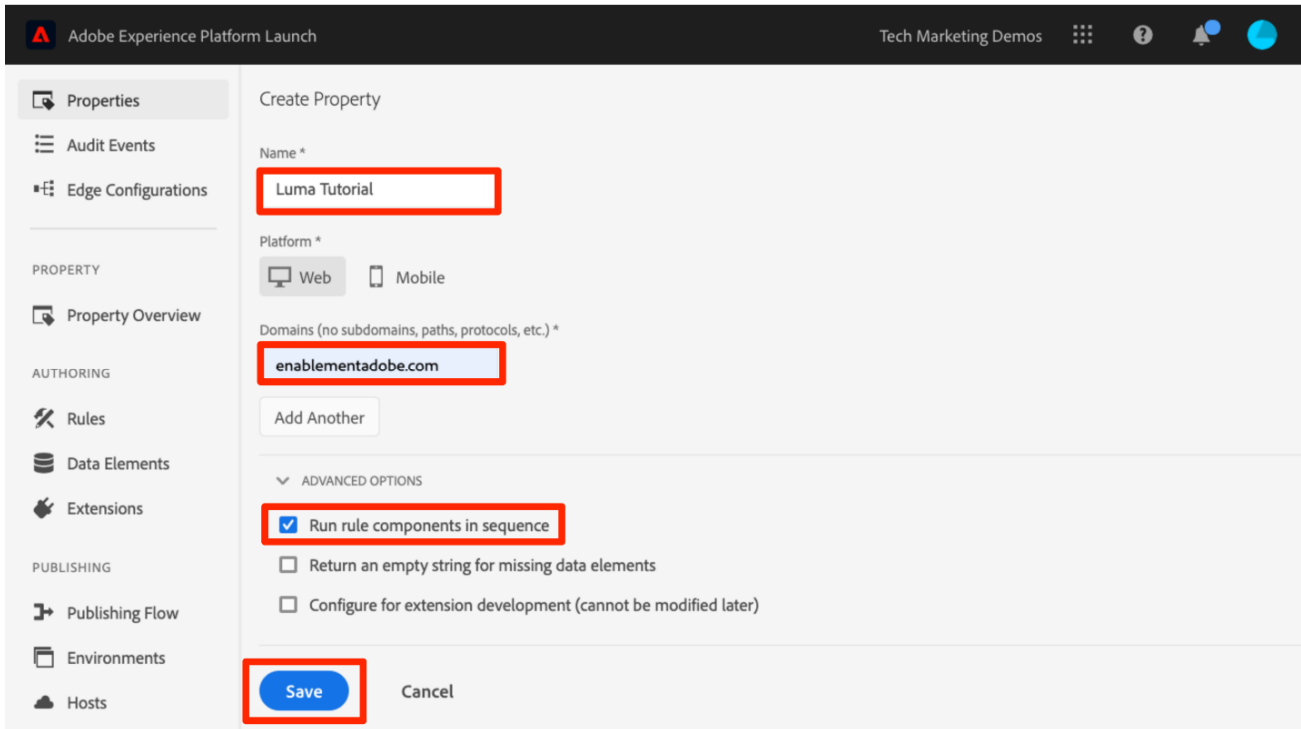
Adobe Experience Platform Launch

Tech Marketing Demos

Properties

Audit Events

Edge Configurations

PROPERTY

Property Overview

AUTHORING

Rules

Data Elements

Extensions

PUBLISHING

Publishing Flow

Environments

Hosts

Create Property

Name *

Luma Tutorial

Platform *

Web

Mobile

Domains (no subdomains, paths, protocols, etc.) *

enablementadobe.com

Add Another

ADVANCED OPTIONS

Run rule components in sequence

Return an empty string for missing data elements

Configure for extension development (cannot be modified later)

Save

Cancel